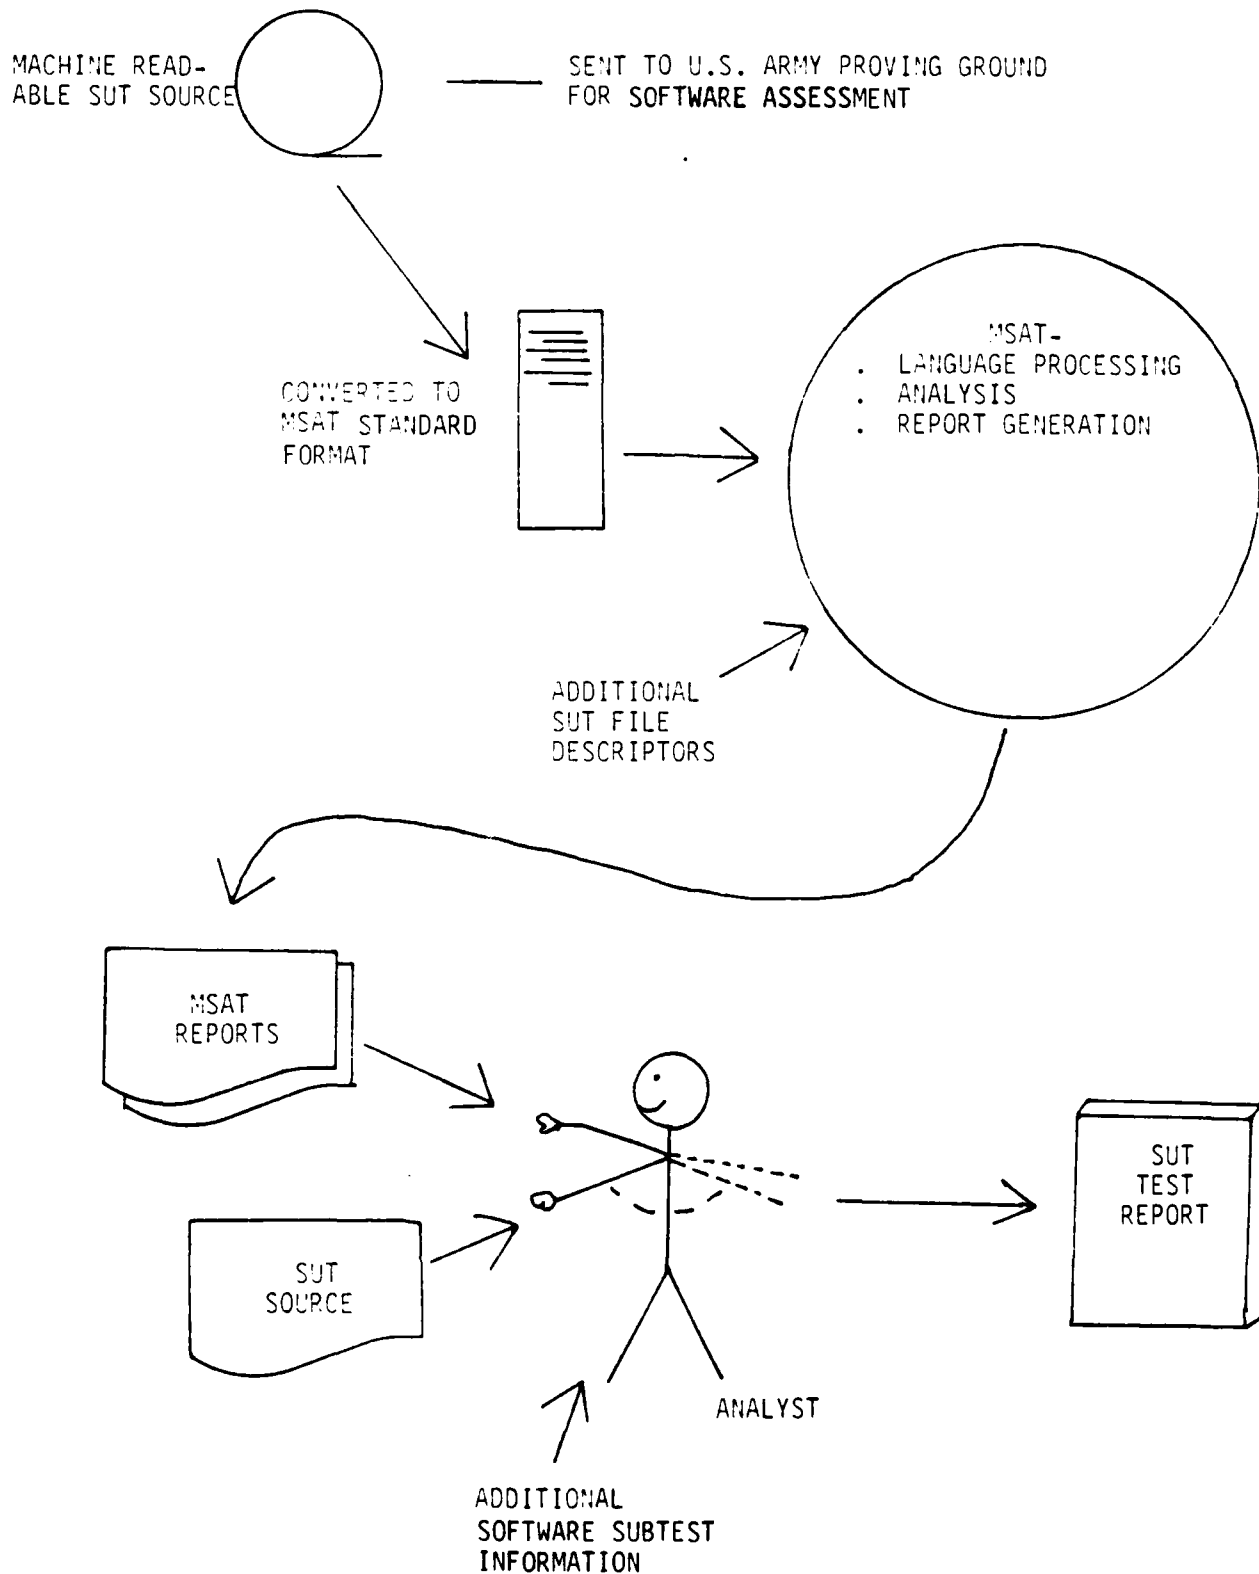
MACHINE READABLE SUT SOURCE

SENT TO U.S. ARMY PROVING GROUND FOR SOFTWARE ASSESSMENT

CONVERTED TO MSAT STANDARD FORMAT

MSAT-
. LANGUAGE PROCESSING
. ANALYSIS
. REPORT GENERATION

ADDITIONAL SUT FILE DESCRIPTORS

MSAT REPORTS

SUT SOURCE

ANALYST

SUT TEST REPORT

ADDITIONAL SOFTWARE SUBTEST INFORMATION